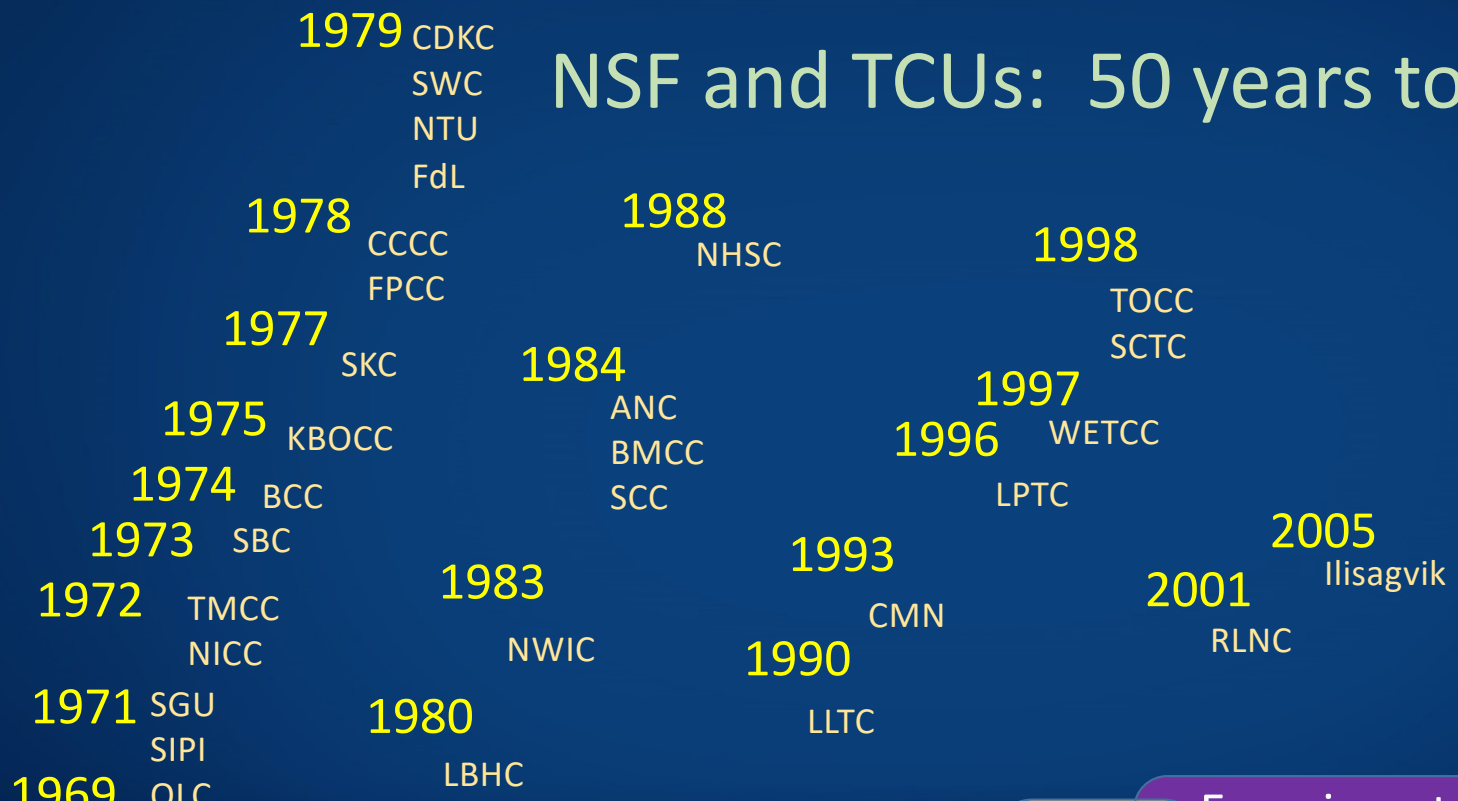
NSF and TCUs: 50 years to

1979 CDKC
SWC
NTU
FdL

1978 CCCC
FPCC

1977 SKC

1975 KBOCC

1974 BCC

1973 SBC

1972 TMCC
NICC

1971 SGU
SIPI

1969 OLC

1988 NHSC

1984 ANC
BMCC
SCC

1983 NWIC

1980 LBHC

1998 TOCC
SCTC

1997 WETCC

1996 LPTC

1993 CMN

1990 LLTC

2005 Ilisagvik

2001 RLNC

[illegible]